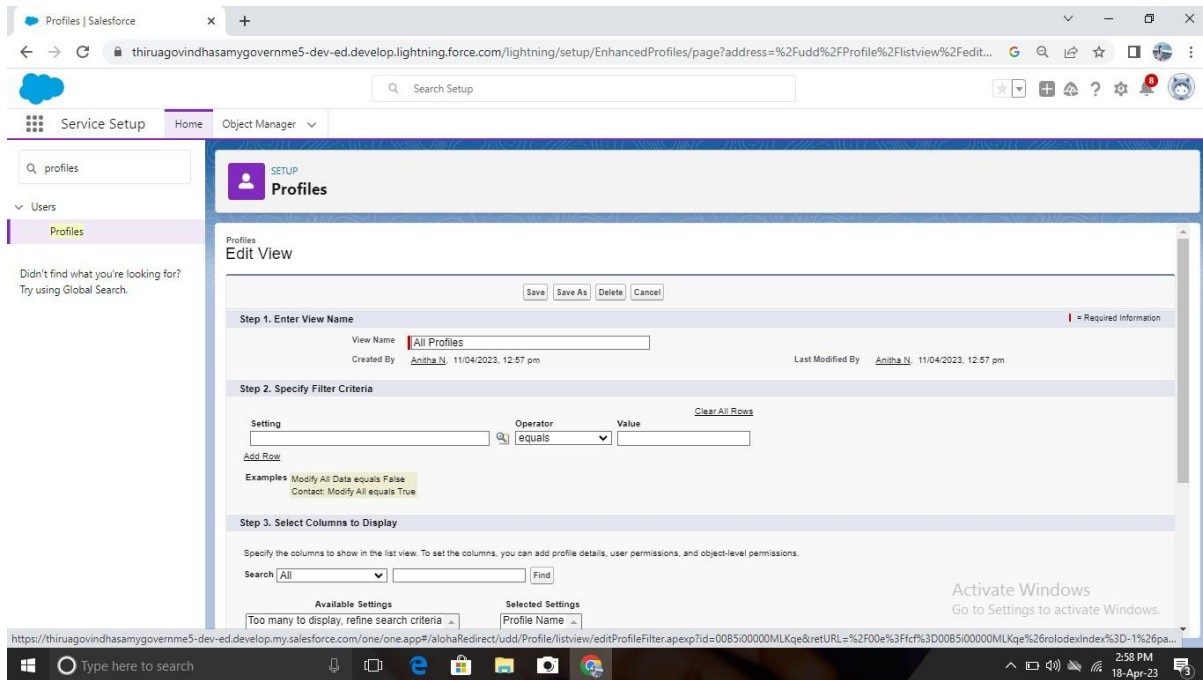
Profiles | Salesforce

thiruagovindhasamygovernme5-dev-ed.develop.lightning.force.com/lightning/setup/EnhancedProfiles/page?address=%2Fudd%2FProfile%2Flistview%2Fedit...

Search Setup

8

Service Setup Home Object Manager

profiles

Users

Profiles

Didn't find what you're looking for? Try using Global Search.

SETUP
Profiles

Profiles
Edit View

Save Save As Delete Cancel

Step 1. Enter View Name

= Required Information

View Name All Profiles

Created By Anitha N, 11/04/2023, 12:57 pm

Last Modified By Anitha N, 11/04/2023, 12:57 pm

Step 2. Specify Filter Criteria

Clear All Rows

| Setting | Operator | Value |
|---|---|---|
| | equals | |

Add Row

Examples Modify All Data equals False
Contact: Modify All equals True

Step 3. Select Columns to Display

Specify the columns to show in the list view. To set the columns, you can add profile details, user permissions, and object-level permissions.

Search All Find

Available Settings
Too many to display, refine search criteria

Selected Settings
Profile Name

Activate Windows
Go to Settings to activate Windows.

https://thiruagovindhasamygovernme5-dev-ed.develop.my.salesforce.com/one/one.app#/alohaRedirect/udd/Profile/listview/editProfileFilter.apexp?id=00B5i00000MLKqe&retURL=%2F00e%3Ffcf%3D00B5i00000MLKqe%26rolodexIndex%3D-1%26pa...

Type here to search

2:58 PM
18-Apr-23
3